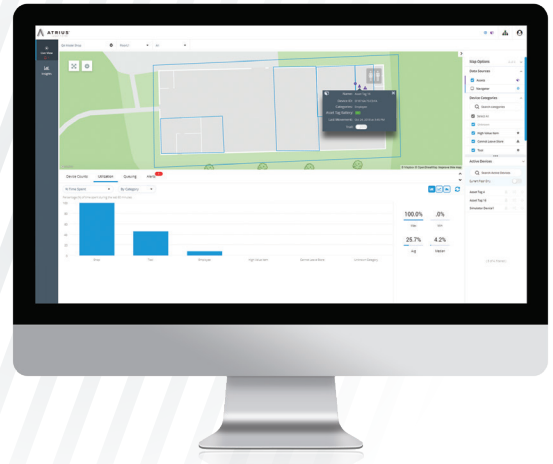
ATRIUS

Map Options
Data Sources
Assets
Navigator
Device Categories
Search categories
Select All
Unknown
High Value Item
Central Lawn Store
Tool
Active Devices
Search Active Devices
Asset Tag 1
Asset Tag 10
Simulator Device 1

Device Counts
Utilization
Queuing
Alerts

Name: Asset Tag 10
Category: Unknown
Asset Tag Battery
Last Movement

100.0%
.0%
25.7%
4.2%

Tool